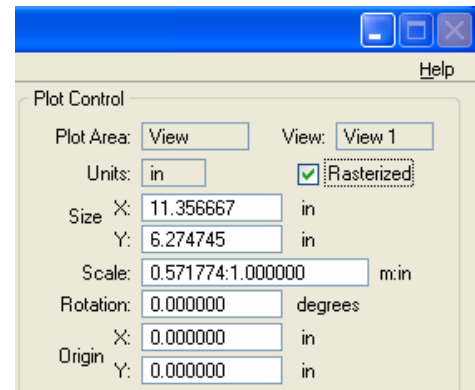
Help

Plot Control

Plot Area: View

View: View 1

Units: in

Rasterized

Size X: 11.356667 in

Y: 6.274745 in

Scale: 0.571774:1.000000 m:in

Rotation: 0.000000 degrees

Origin X: 0.000000 in

Y: 0.000000 in